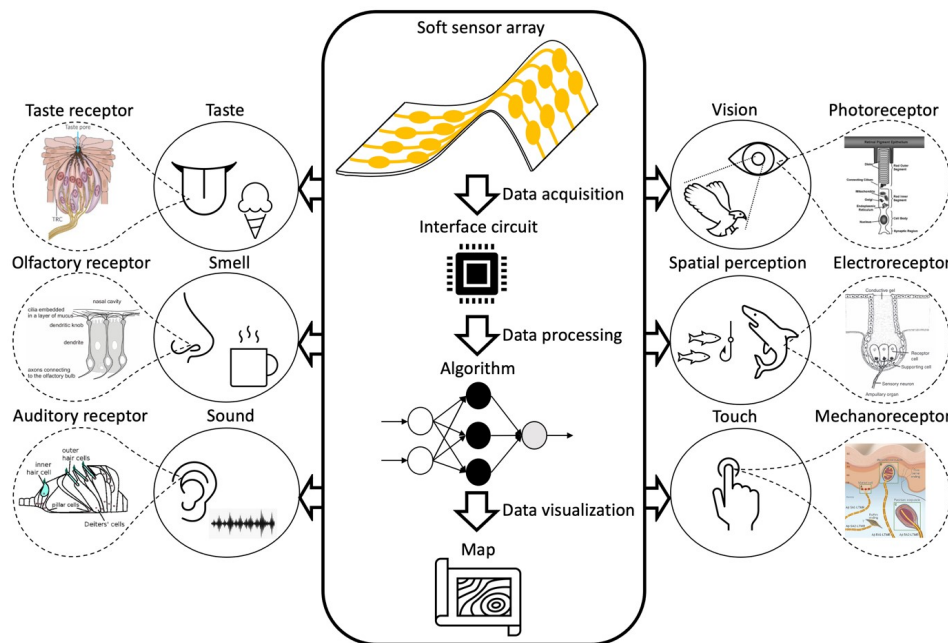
Soft sensor array

Data acquisition

Interface circuit

Data processing

Algorithm

Data visualization

Map

Taste receptor

Taste pore

TRC

Taste

Olfactory receptor

nasal cavity

cilia embedded in a layer of mucus

dendritic knob

dendrite

axons connecting to the olfactory bulb

Smell

Auditory receptor

inner hair cell

outer hair cells

pillar cells

Deiters' cells

Sound

Vision

Photoreceptor

Spatial perception

Electroreceptor

Conductive gel

Receptor cell

Supporting cell

Sensory neuron

Ampullary organ

Touch

Mechanoreceptor